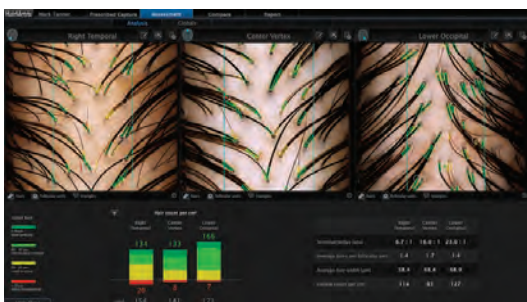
Patients | Mask Turnover | Protected Capture | Assessment | Compare | Reports

Analysis | Globals

Right Temporal

Center Vertex

Lower Occipital

Hair count per cm²

Right Temporal | Center Vertex | Lower Occipital

13.1 | 13.3 | 14.6

20 | 8 | 7

| | Right Temporal | Center Vertex | Lower Occipital |
|---|---|---|---|
| Terminal:Vellus Ratio | 6.7 : 1 | 16.0 : 1 | 23.0 : 1 |
| Average hairs per follicular unit | 1.4 | 1.7 | 1.4 |
| Average hair width (μm) | 58.4 | 68.4 | 68.9 |
| Follicular units per cm² | 114 | 81 | 127 |